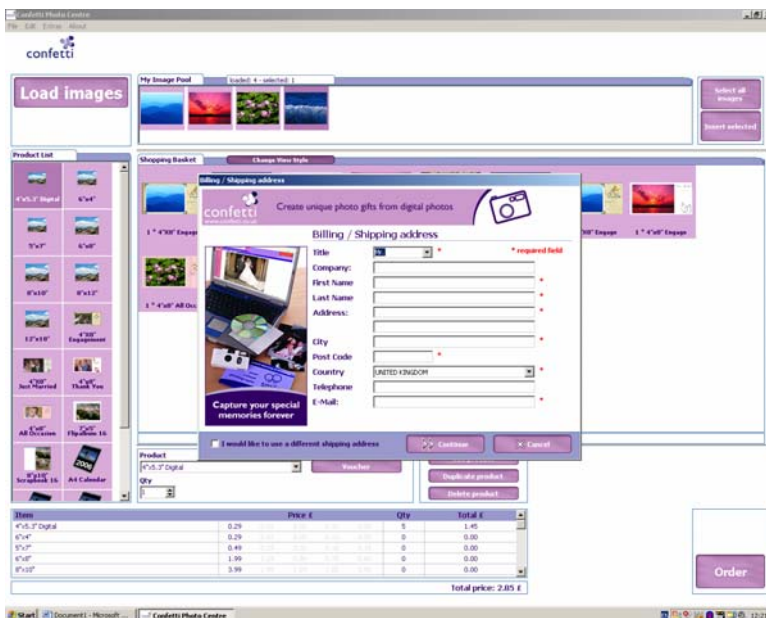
Confetti Photo Centre
File Edit Extras About

confetti

Load images

My Image Pool
loaded: 4 - selected: 1

Select all images

Insert selected

Product List

4"x5.3" Digital
6"x4"
5"x7"
6"x8"
8"x10"
8"x12"
12"x10"
4"X8" Engagement
4"x8" Just Married
4"x8" Thank You
4"x8" All Occasion
5"x7" Flipalbum 16
8"x10" Scrapbook 16
A4 Calendar

Shopping Basket
Change View Style

1 * 4"X8" Engage
1 * 4"x8" All Occ
X8" Engage
1 * 4"x8" Engage

Billing / Shipping address

confetti
Create unique photo gifts from digital photos

Billing / Shipping address

Title
* required field
Company:
First Name
Last Name
Address:
City
Post Code
Country
UNITED KINGDOM
Telephone
E-Mail:

Capture your special memories forever

I would like to use a different shipping address

Continue
Cancel

Product
4"x5.3" Digital
Voucher
Qty
1
Duplicate product
Delete product

| Item | Price £ | Qty | Total £ |
|---|---|---|---|
| 4"x5.3" Digital | 0.29 | 5 | 1.45 |
| 6"x4" | 0.29 | 0 | 0.00 |
| 5"x7" | 0.49 | 0 | 0.00 |
| 6"x8" | 1.99 | 0 | 0.00 |
| 8"x10" | 3.99 | 0 | 0.00 |

Total price: 2.85 £

Order

Start
Document1 - Microsoft ...
Confetti Photo Centre